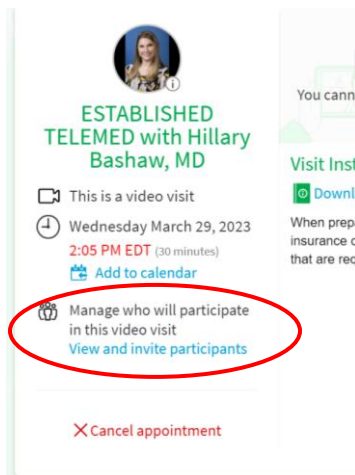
ESTABLISHED TELEMED with Hillary Bashaw, MD

This is a video visit

Wednesday March 29, 2023
2:05 PM EDT (30 minutes)
Add to calendar

Manage who will participate in this video visit
View and invite participants

Cancel appointment

You cann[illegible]

Visit Inst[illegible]
Downl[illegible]

When prep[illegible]
insurance c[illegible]
that are rec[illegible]